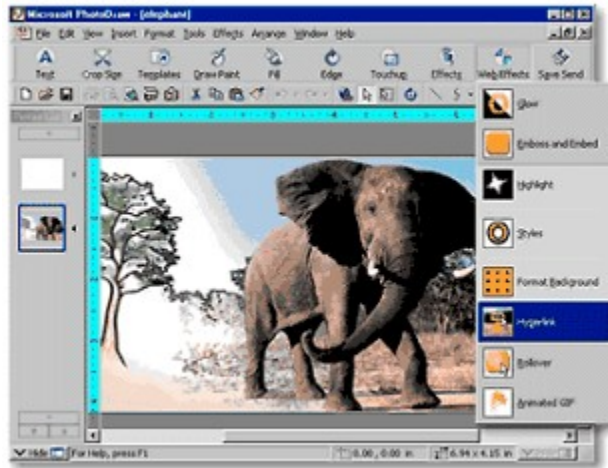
Microsoft PhotoDraw - [elephant]

File Edit View Insert Format Tools Effects Arrange Window Help

Text
Crop Size
Templates
Draw Paint
Fill
Edge
Touchup
Effects
Web Effects
Save Send

Glow
Emboss and Embed
Highlight
Styles
Format Background
Hyperlink
Rollover
Animated GIF

Hide
For Help, press F1
0.00 , 0.00 in
6.94 x 4.15 in